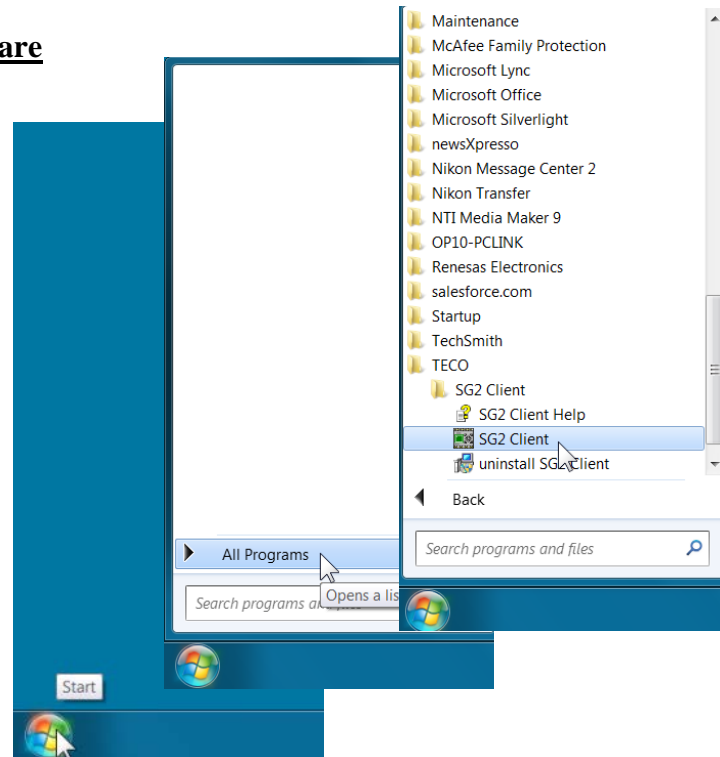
are

Maintenance
McAfee Family Protection
Microsoft Lync
Microsoft Office
Microsoft Silverlight
newsXpresso
Nikon Message Center 2
Nikon Transfer
NTI Media Maker 9
OP10-PCLINK
Renesas Electronics
salesforce.com
Startup
TechSmith
TECO
SG2 Client
SG2 Client Help
SG2 Client
uninstall SG2 Client
Back
Search programs and files

All Programs
Opens a lis
Search programs a

Start